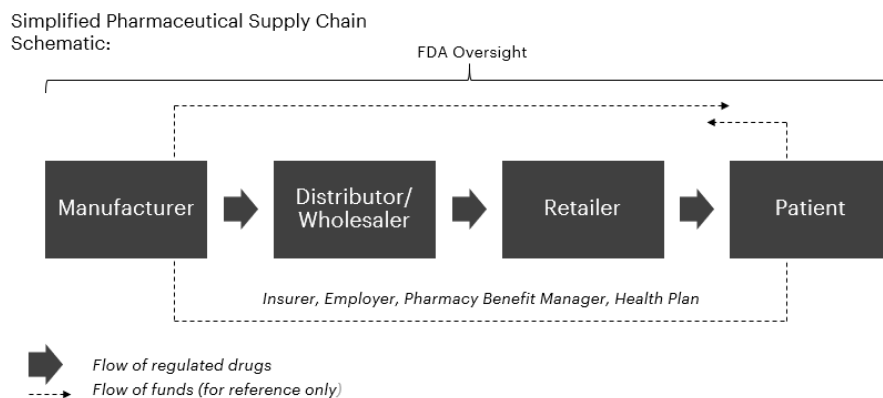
Simplified Pharmaceutical Supply Chain Schematic:

FDA Oversight

Manufacturer

Distributor/ Wholesaler

Retailer

Patient

Insurer, Employer, Pharmacy Benefit Manager, Health Plan

Flow of regulated drugs

Flow of funds (for reference only)